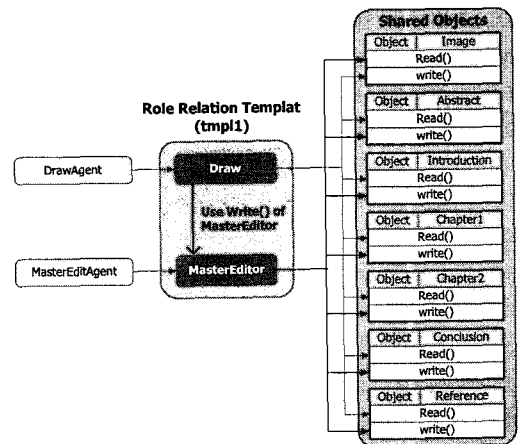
Shared Objects

| Object | Image |
|---|---|
| Read() | |
| write() | |

| Object | Abstract |
|---|---|
| Read() | |
| write() | |

| Object | Introduction |
|---|---|
| Read() | |
| write() | |

| Object | Chapter1 |
|---|---|
| Read() | |
| write() | |

| Object | Chapter2 |
|---|---|
| Read() | |
| write() | |

| Object | Conclusion |
|---|---|
| Read() | |
| write() | |

| Object | Reference |
|---|---|
| Read() | |
| write() | |

Role Relation Templat (tmpl1)

DrawAgent

Draw

Use Write() of MasterEditor

MasterEditAgent

MasterEditor